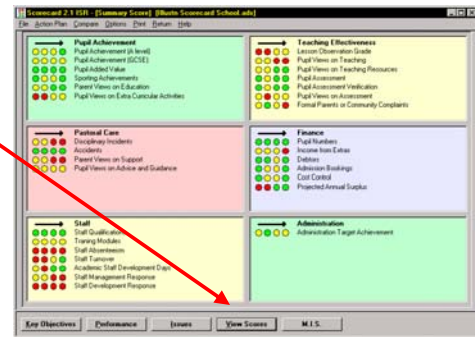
Scorecard 2.1 ISR - [Summary Score] [Illustr Scorecard School.ads]

File Action Plan Compare Options Print Return Help

Pupil Achievement
Pupil Achievement (A level)
Pupil Achievement (GCSE)
Pupil Added Value
Sporting Achievements
Parent Views on Education
Pupil Views on Extra Curricular Activities

Teaching Effectiveness
Lesson Observation Grade
Pupil Views on Teaching
Pupil Views on Teaching Resources
Pupil Assessment
Pupil Assessment Verification
Pupil Views on Assessment
Formal Parents or Community Complaints

Pastoral Care
Disciplinary Incidents
Accidents
Parent Views on Support
Pupil Views on Advice and Guidance

Finance
Pupil Numbers
Income from Extras
Debtors
Admission Bookings
Cost Control
Projected Annual Surplus

Staff
Staff Qualifications
Training Modules
Staff Absenteeism
Staff Turnover
Academic Staff Development Days
Staff Management Response
Staff Development Response

Administration
Administration Target Achievement

Key Objectives Performance Issues View Scores M.I.S.